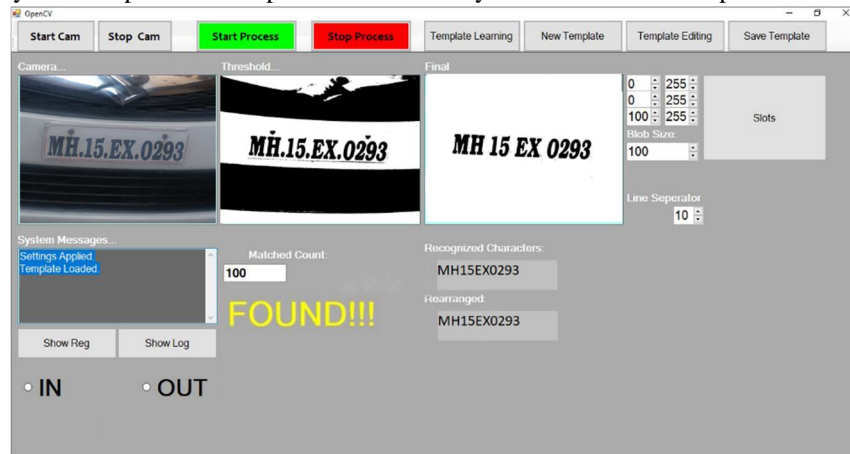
OpenCV

Start Cam | Stop Cam | Start Process | Stop Process | Template Learning | New Template | Template Editing | Save Template

Camera...
MH.15.EX.0293

Threshold...
MH.15.EX.0293

Final
MH 15 EX 0293

0 255
0 255
100 255
Blob Size:
100

Slots

Line Seperator
10

System Messages...
Settings Applied
Template Loaded

Matched Count:
100

FOUND!!!

Recognized Characters:
MH15EX0293

Rearranged:
MH15EX0293

Show Reg
Show Log

IN
OUT